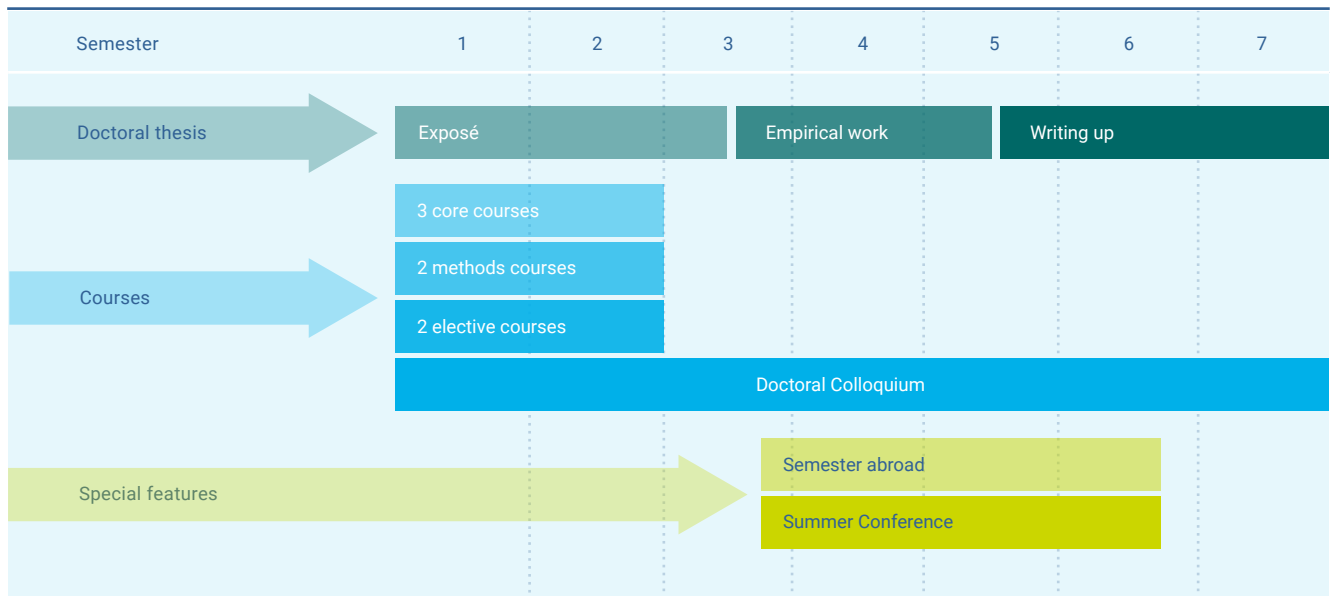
Semester 1 2 3 4 5 6 7

Doctoral thesis

Exposé

Empirical work

Writing up

3 core courses

2 methods courses

2 elective courses

Courses

Doctoral Colloquium

Special features

Semester abroad

Summer Conference